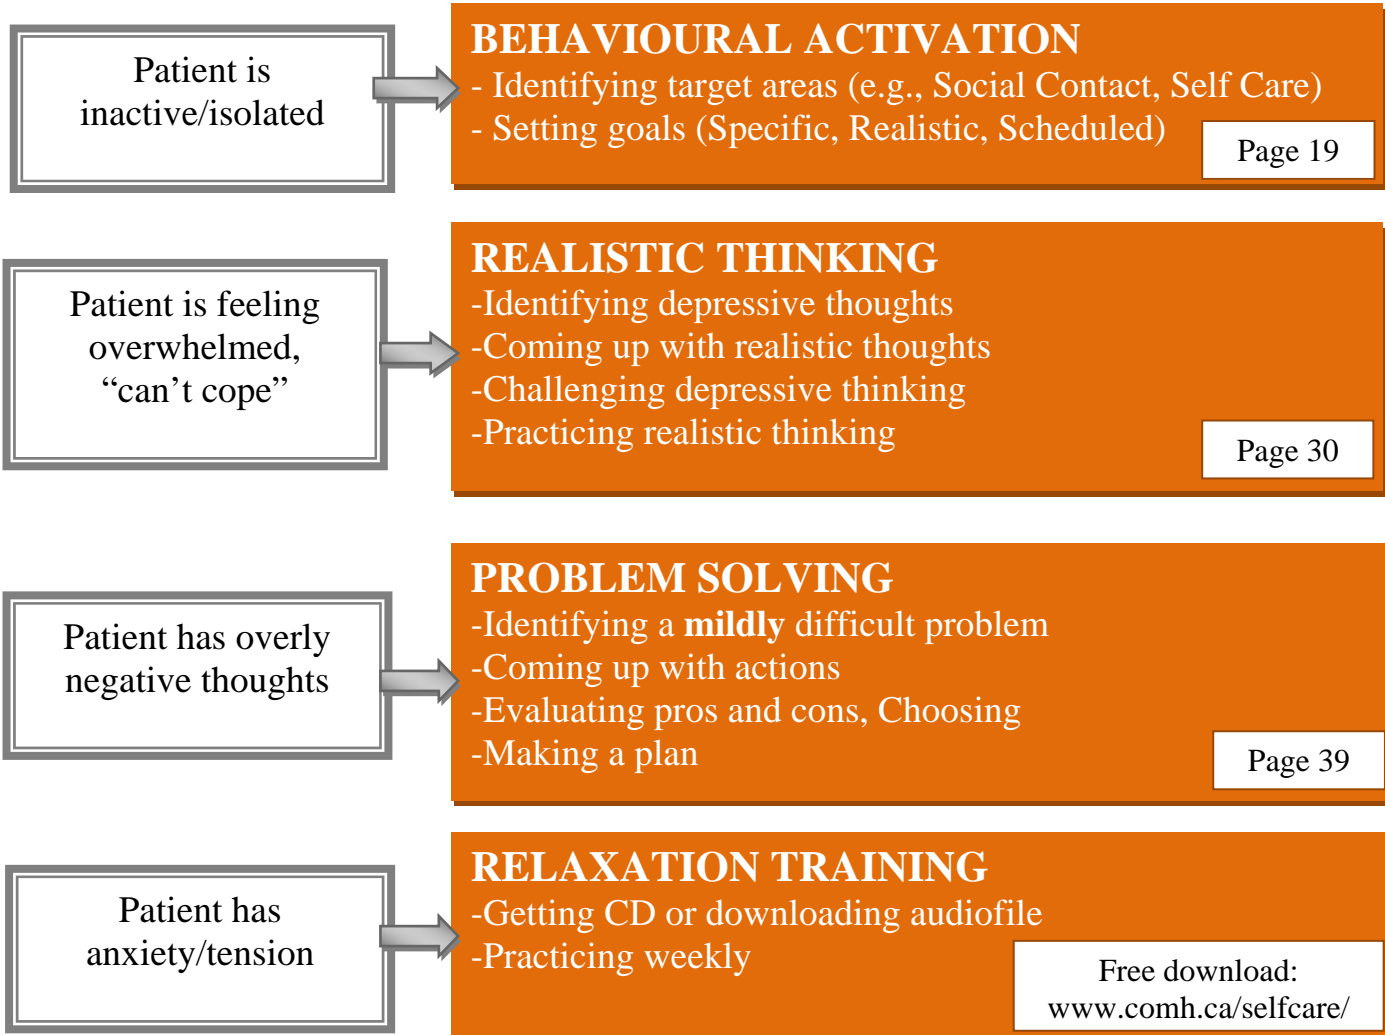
Patient is inactive/isolated

BEHAVIOURAL ACTIVATION
- Identifying target areas (e.g., Social Contact, Self Care)
- Setting goals (Specific, Realistic, Scheduled)
Page 19

Patient is feeling overwhelmed, “can’t cope”

REALISTIC THINKING
-Identifying depressive thoughts
-Coming up with realistic thoughts
-Challenging depressive thinking
-Practicing realistic thinking
Page 30

Patient has overly negative thoughts

PROBLEM SOLVING
-Identifying a **mildly** difficult problem
-Coming up with actions
-Evaluating pros and cons, Choosing
-Making a plan
Page 39

Patient has anxiety/tension

RELAXATION TRAINING
-Getting CD or downloading audiofile
-Practicing weekly
Free download: www.comh.ca/selfcare/